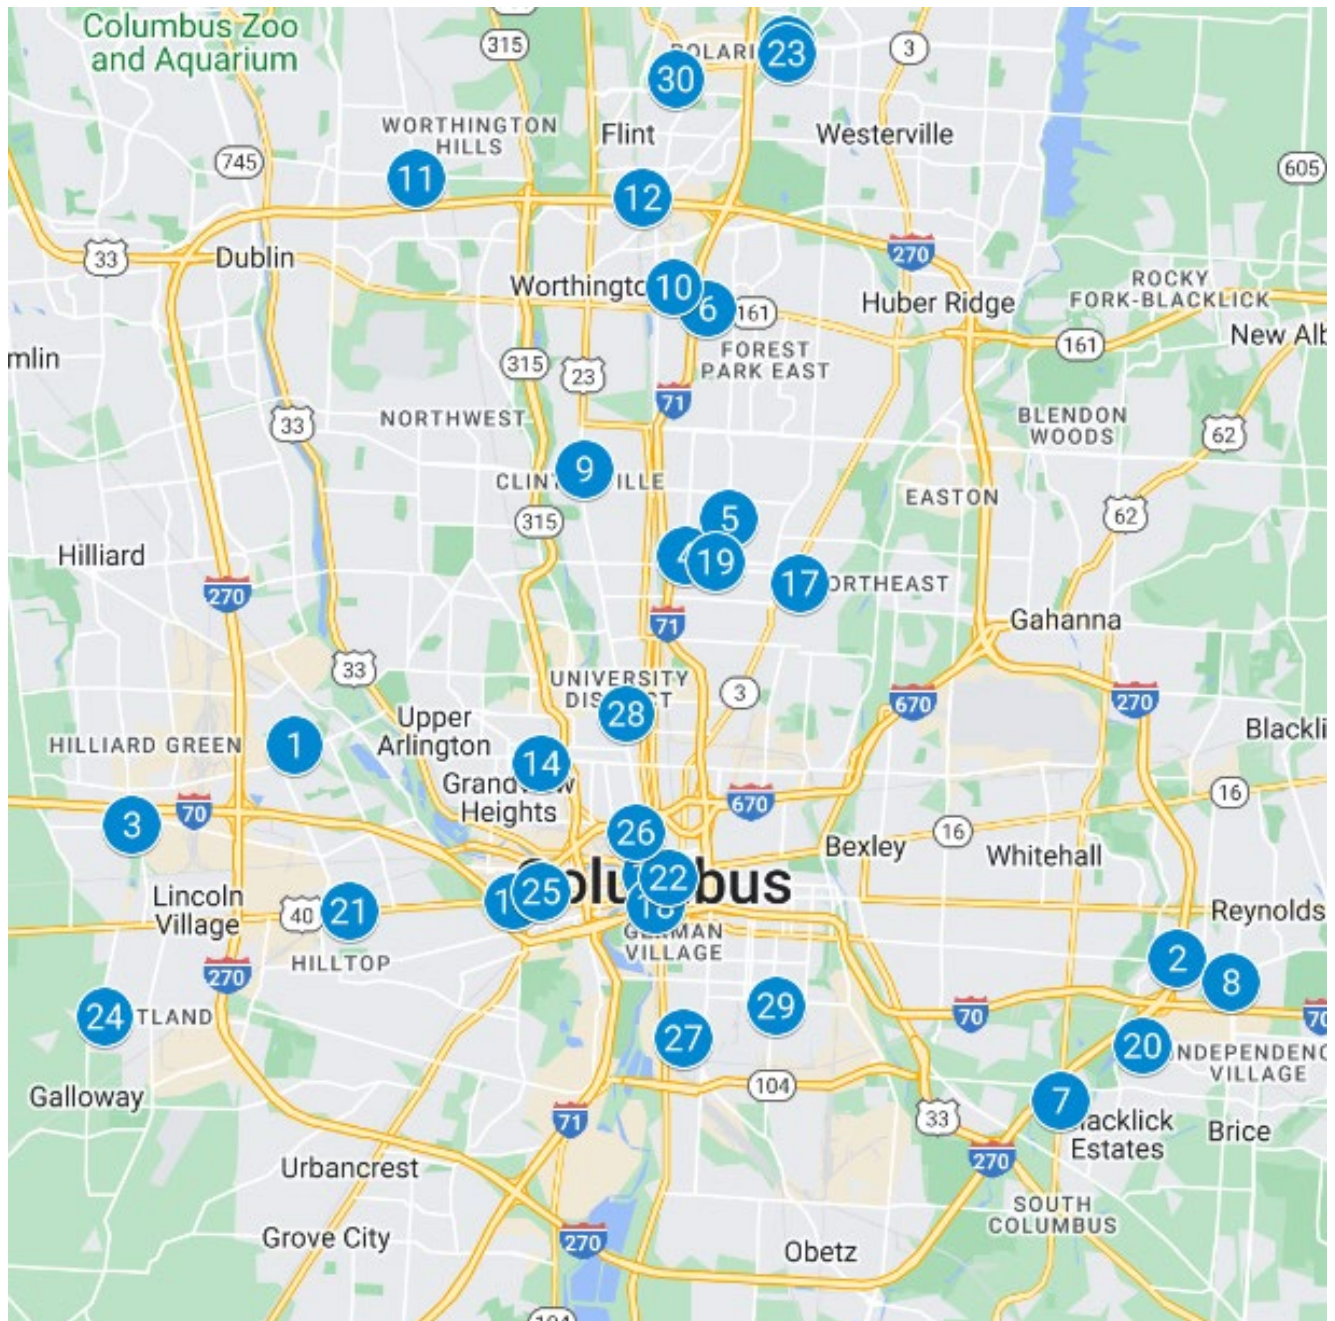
Columbus Zoo and Aquarium
315
POLARI
23
30
3
WORTHINGTON HILLS
Flint
Westerville
745
11
12
605
33
Dublin
270
Worthingto
10
6
161
Huber Ridge
ROCKY FORK-BLACKLICK
New Alb
mlin
315
23
FOREST PARK EAST
161
71
33
NORTHWEST
BLENDON WOODS
62
9
CLINT ILLE
EASTON
5
315
62
Hilliard
4
19
17
ORTHEAST
270
71
Gahanna
33
UNIVERSITY DIS CT
3
28
670
270
Upper Arlington
Blackli
HILLIARD GREEN
1
14
Grand Heights
16
3
70
670
26
16
Bexley
Whitehall
Columbus
22
Lincoln Village
40
21
1
25
18
Reynolds
GERMAN VILLAGE
2
HILLTOP
270
8
29
24
TLAND
70
70
27
20
NDEPENDENC VILLAGE
Galloway
104
7
33
lacklick Estates
Brice
71
270
Urbancrest
SOUTH COLUMBUS
Grove City
270
Obetz